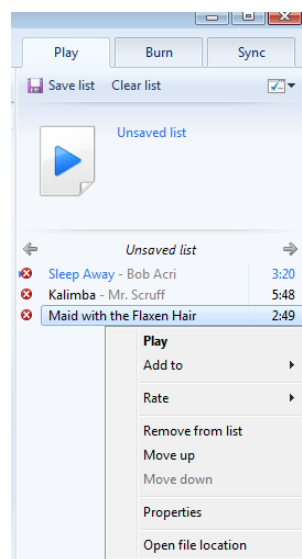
Play
Burn
Sync
Save list
Clear list
Unsaved list
Unsaved list
Sleep Away - Bob Acri 3:20
Kalimba - Mr. Scruff 5:48
Maid with the Flaxen Hair 2:49
Play
Add to
Rate
Remove from list
Move up
Move down
Properties
Open file location